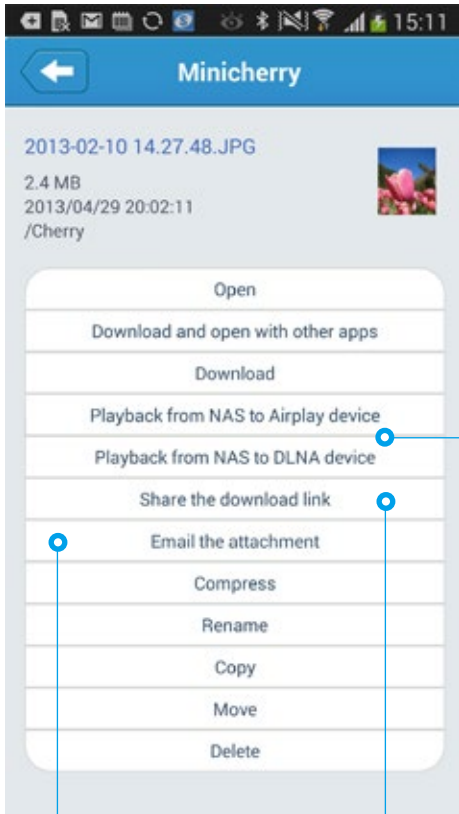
15:11

Minicherry

2013-02-10 14.27.48.JPG

2.4 MB
2013/04/29 20:02:11
/Cherry

Open

Download and open with other apps

Download

Playback from NAS to Airplay device

Playback from NAS to DLNA device

Share the download link

Email the attachment

Compress

Rename

Copy

Move

Delete